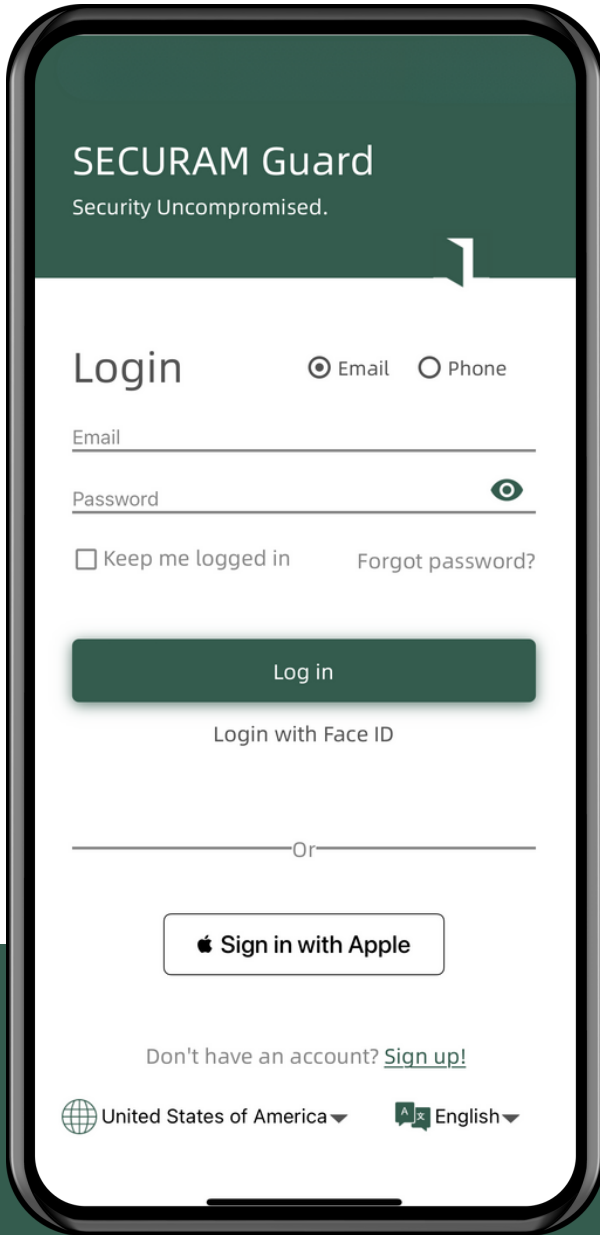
SECURAM Guard
Security Uncompromised.

Login
Email Phone

Email

Password

Keep me logged in
Forgot password?

Log in

Login with Face ID

Or

Sign in with Apple

Don't have an account? Sign up!

United States of America
English